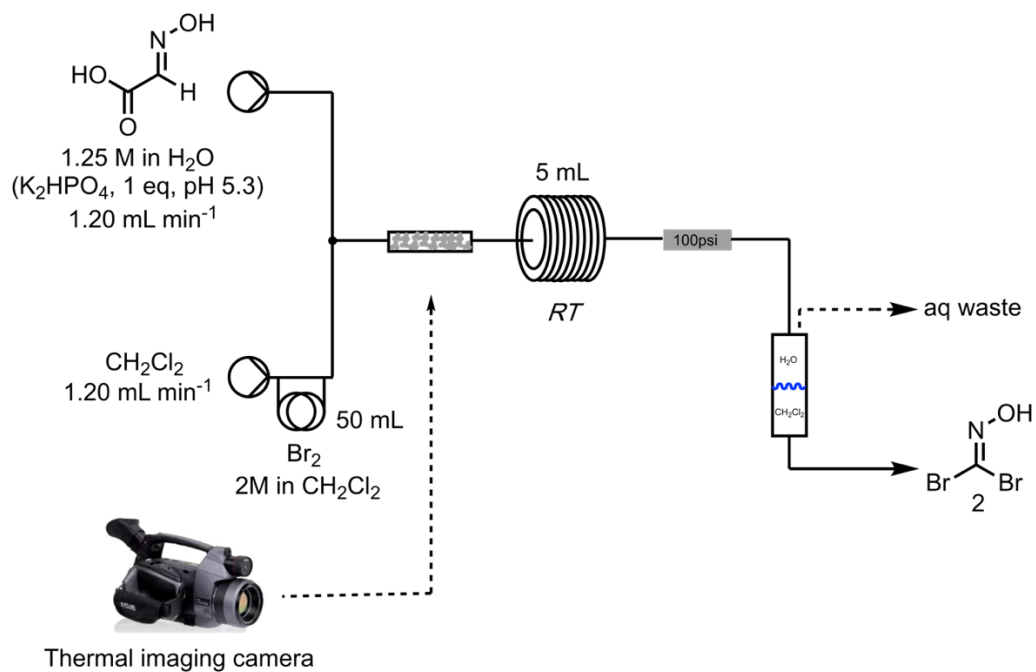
N-OH
HO
H
O
1.25 M in $H_2O$
($K_2HPO_4$, 1 eq, pH 5.3)
1.20 mL min$^{-1}$

5 mL

100psi

RT

aq waste

$CH_2Cl_2$
1.20 mL min$^{-1}$

50 mL

$Br_2$
2M in $CH_2Cl_2$

$H_2O$

$CH_2Cl_2$

N-OH
Br
Br
2

Thermal imaging camera